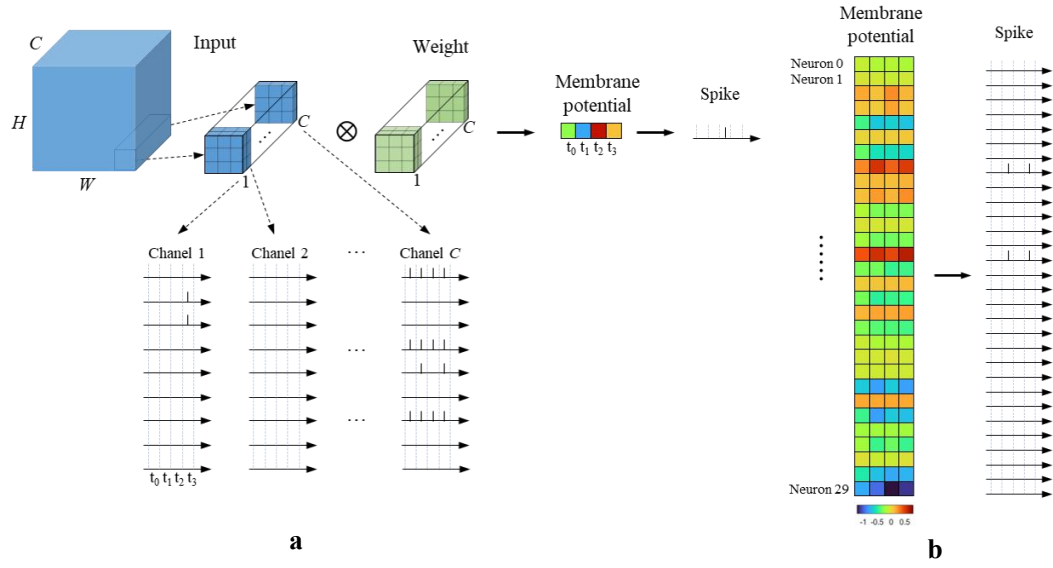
C

H

W

Input

C

1

$\otimes$

Weight

C

1

Membrane potential

$t_0$ $t_1$ $t_2$ $t_3$

Spike

Chanel 1

Chanel 2

...

Chanel C

...

...

$t_0$ $t_1$ $t_2$ $t_3$

a

Membrane potential

Neuron 0

Neuron 1

Neuron 29

-1 -0.5 0 0.5

Spike

b